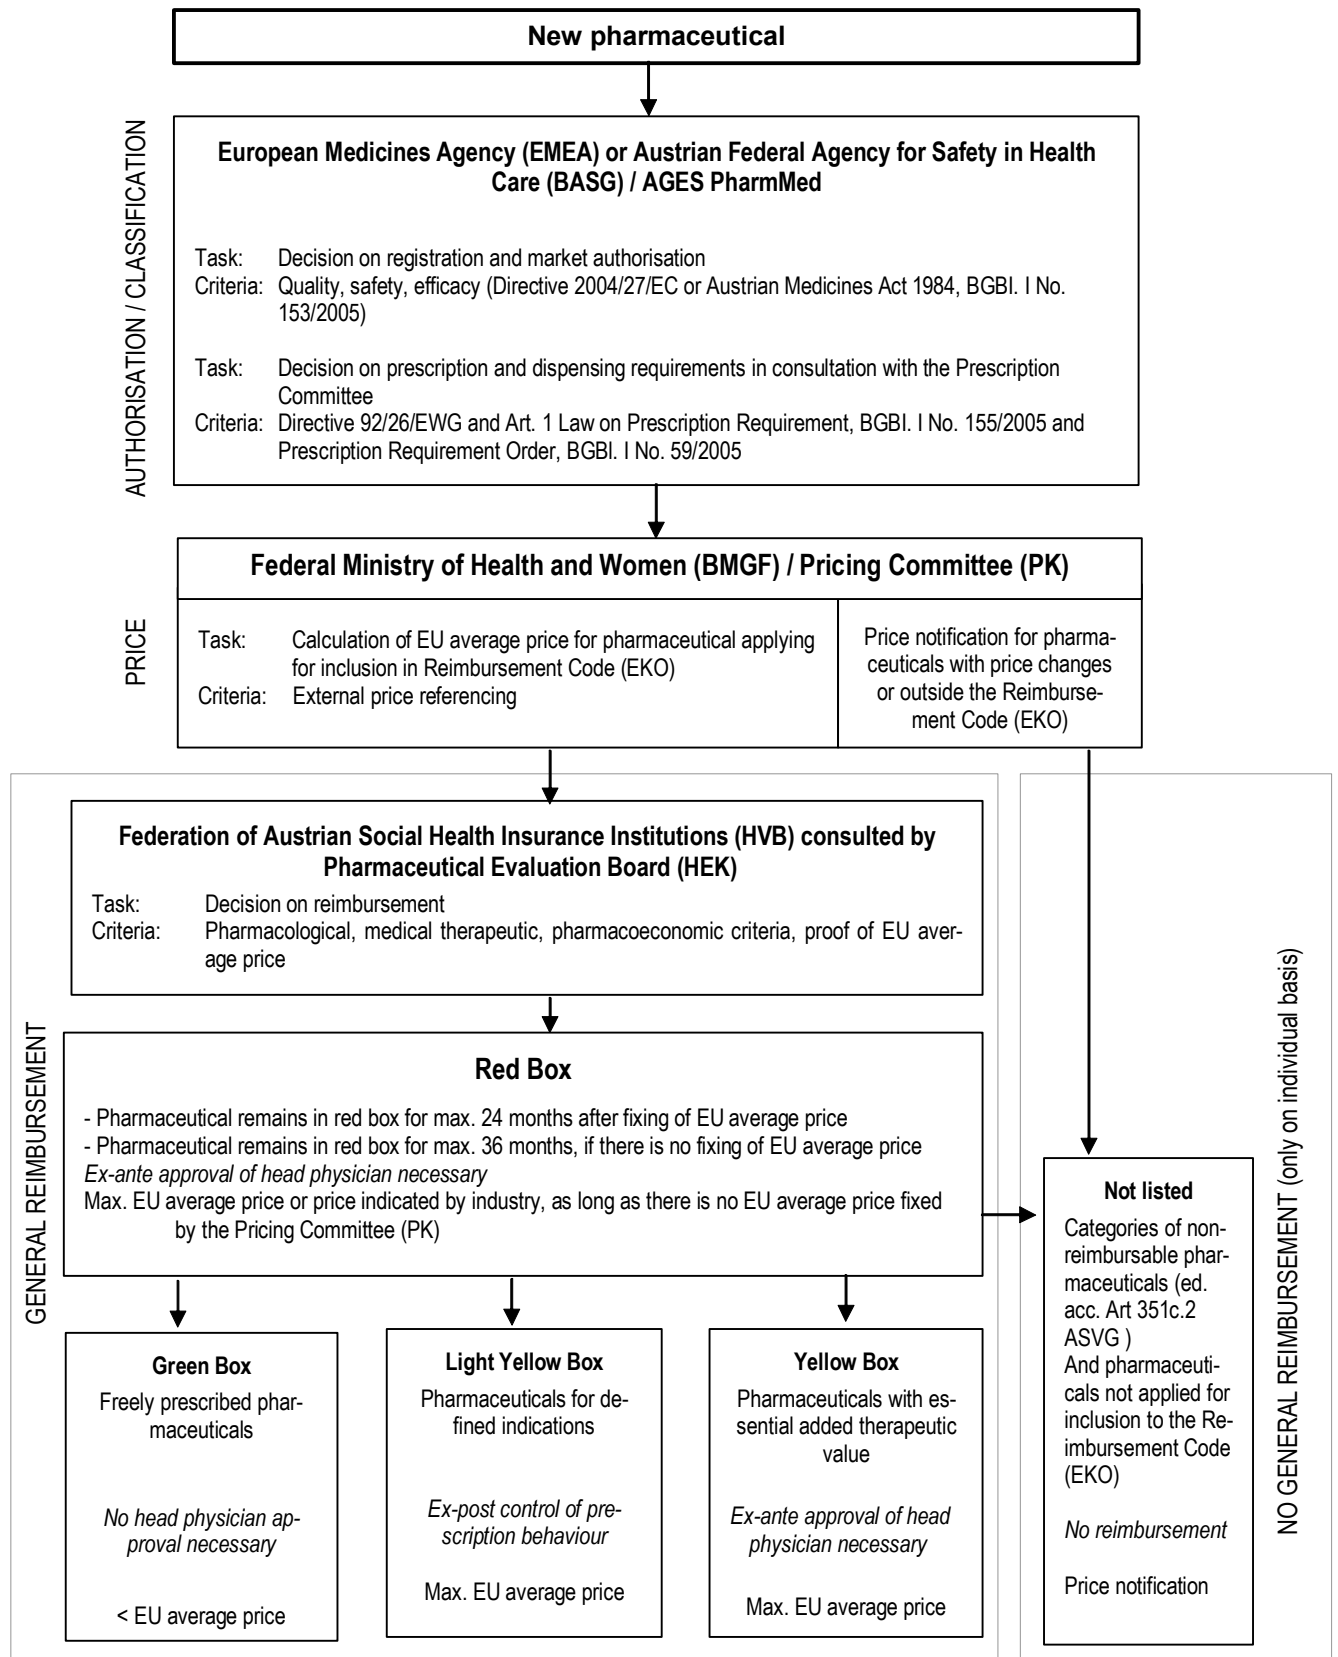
New pharmaceutical

AUTHORISATION / CLASSIFICATION

European Medicines Agency (EMEA) or Austrian Federal Agency for Safety in Health Care (BASG) / AGES PharmMed

Task: Decision on registration and market authorisation
Criteria: Quality, safety, efficacy (Directive 2004/27/EC or Austrian Medicines Act 1984, BGBI. I No. 153/2005)

Task: Decision on prescription and dispensing requirements in consultation with the Prescription Committee
Criteria: Directive 92/26/EWG and Art. 1 Law on Prescription Requirement, BGBI. I No. 155/2005 and Prescription Requirement Order, BGBl. I No. 59/2005

PRICE

Federal Ministry of Health and Women (BMGF) / Pricing Committee (PK)

Task: Calculation of EU average price for pharmaceutical applying for inclusion in Reimbursement Code (EKO)
Criteria: External price referencing

Price notification for pharmaceuticals with price changes or outside the Reimbursement Code (EKO)

GENERAL REIMBURSEMENT

Federation of Austrian Social Health Insurance Institutions (HVB) consulted by Pharmaceutical Evaluation Board (HEK)
Task: Decision on reimbursement
Criteria: Pharmacological, medical therapeutic, pharmacoeconomic criteria, proof of EU average price

Red Box
- Pharmaceutical remains in red box for max. 24 months after fixing of EU average price
- Pharmaceutical remains in red box for max. 36 months, if there is no fixing of EU average price
*Ex-ante approval of head physician necessary*
Max. EU average price or price indicated by industry, as long as there is no EU average price fixed by the Pricing Committee (PK)

Green Box
Freely prescribed pharmaceuticals
*No head physician approval necessary*
< EU average price

Light Yellow Box
Pharmaceuticals for defined indications
*Ex-post control of prescription behaviour*
Max. EU average price

Yellow Box
Pharmaceuticals with essential added therapeutic value
*Ex-ante approval of head physician necessary*
Max. EU average price

NO GENERAL REIMBURSEMENT (only on individual basis)

Not listed
Categories of non-reimbursable pharmaceuticals (ed. acc. Art 351c.2 ASVG )
And pharmaceuticals not applied for inclusion to the Reimbursement Code (EKO)
*No reimbursement*
Price notification